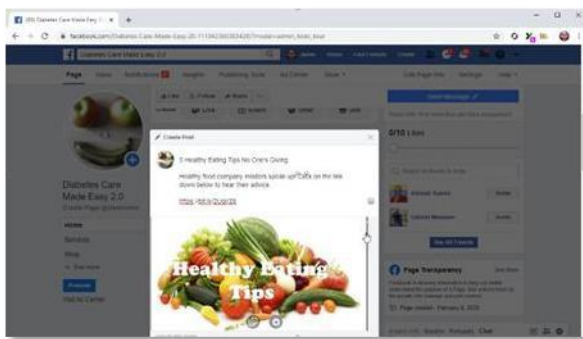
(20) Diabetes Care Made Easy 2.0

facebook.com/Diabetes-Care-Made-Easy-20-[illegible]

Diabetes Care Made Easy 2.0

Page Inbox Notifications Insights Publishing Tools Ad Center More

Edit Page Info Settings Help

Diabetes Care Made Easy 2.0

Home

Services

Shop

Promote

Create Post

5 Healthy Eating Tips No One's Giving

Healthy food company insiders speak up! Click on the link down below to hear their advice.

https://bit.ly/2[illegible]

Healthy Eating Tips

Send Message

0/10 Likes

See All Friends

Page Transparency See More

Page created · February 8, 2020

Chat